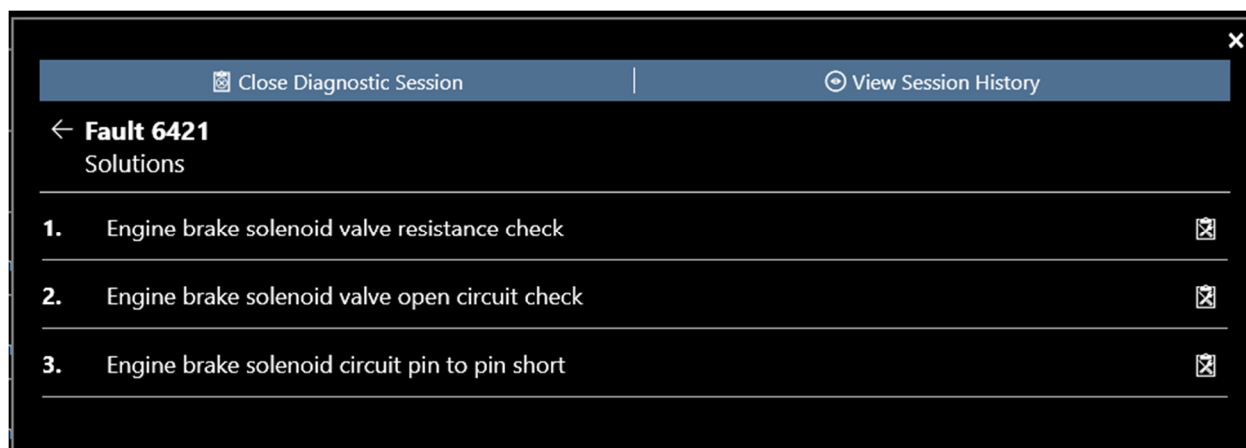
×

Close Diagnostic Session | View Session History

← **Fault 6421**
Solutions

1. Engine brake solenoid valve resistance check

2. Engine brake solenoid valve open circuit check

3. Engine brake solenoid circuit pin to pin short